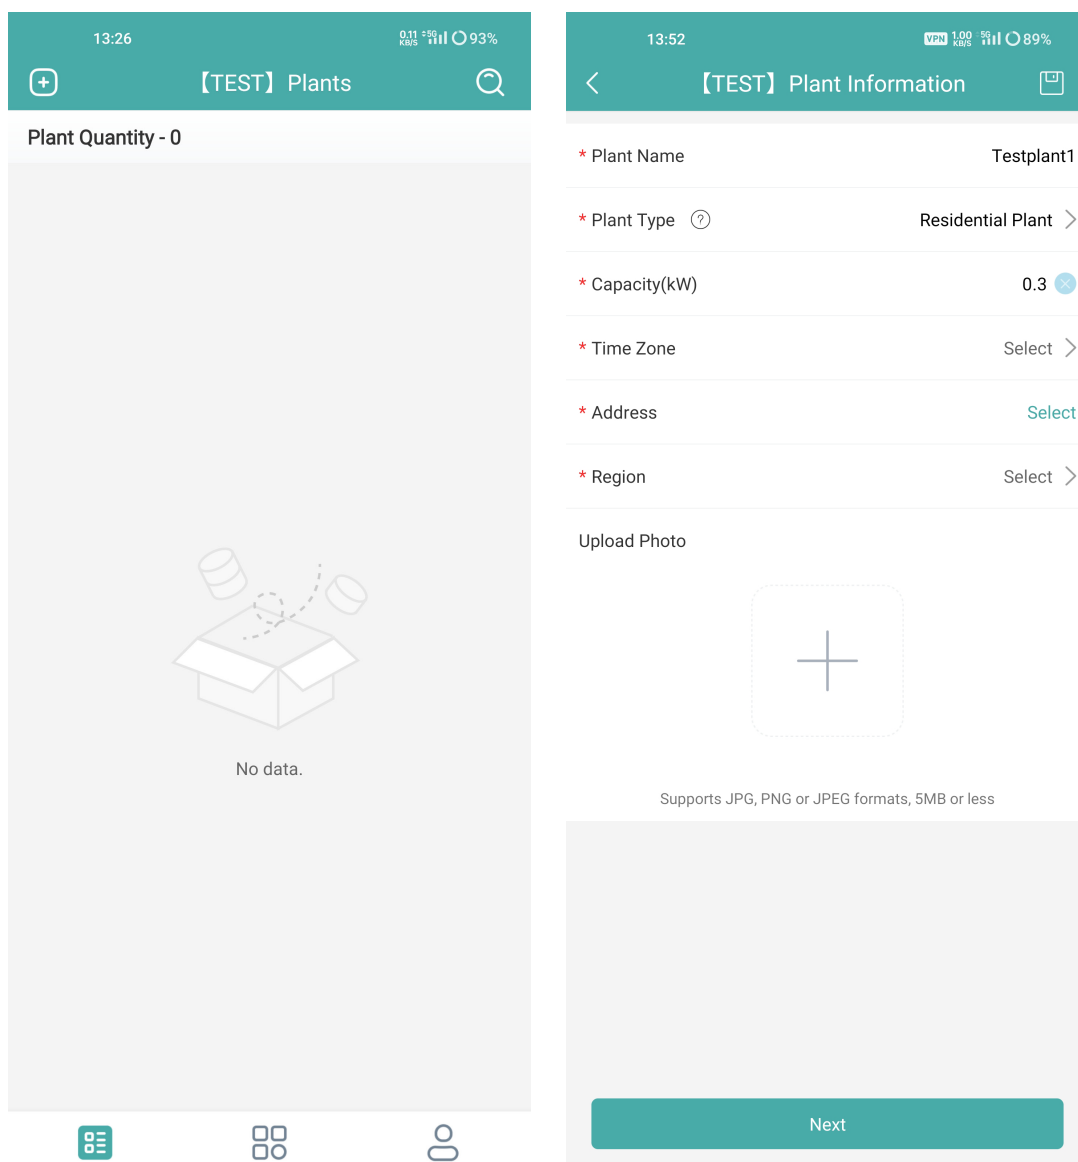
13:26 0.11 KB/S 5G 93%

【TEST】Plants

Plant Quantity - 0

No data.

13:52 VPN 1.00 KB/S 5G 89%

【TEST】Plant Information

* Plant Name Testplant1

* Plant Type ? Residential Plant

* Capacity(kW) 0.3

* Time Zone Select

* Address Select

* Region Select

Upload Photo

Supports JPG, PNG or JPEG formats, 5MB or less

Next